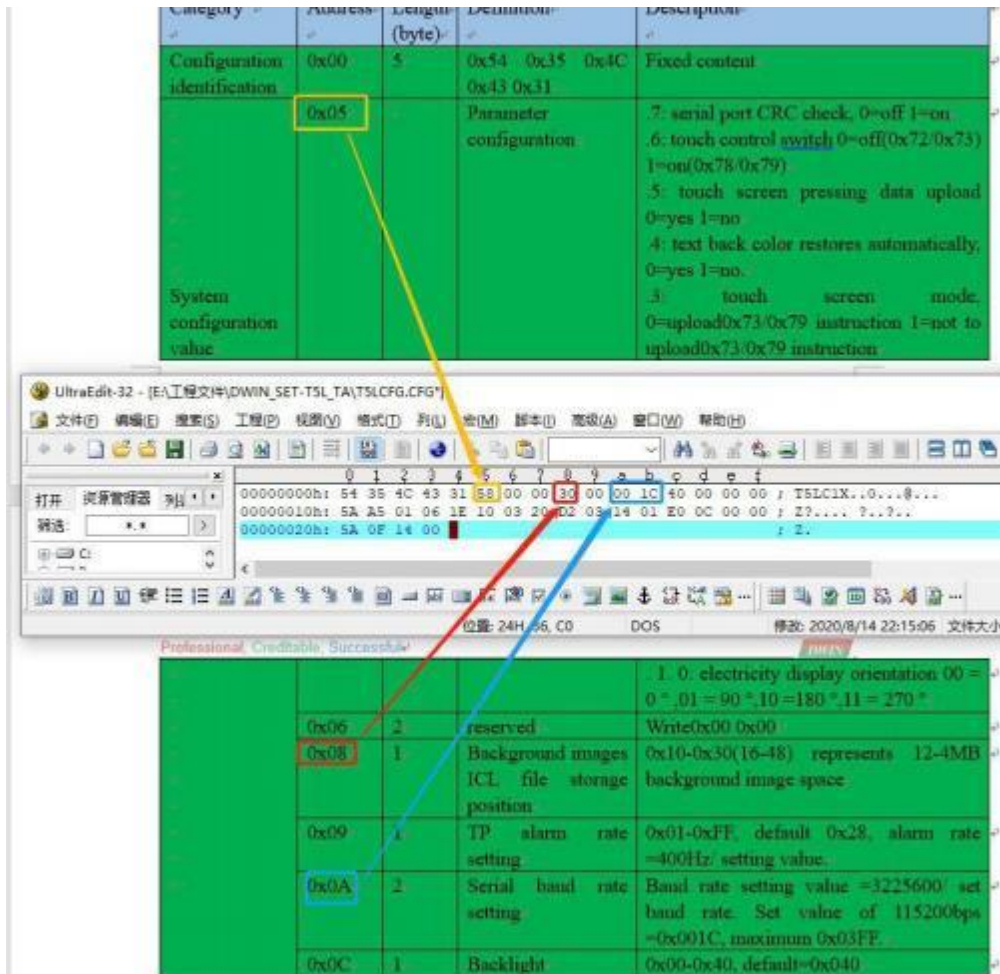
| Category | Address | Length (byte) | Definition | Description |
|---|---|---|---|---|
| Configuration identification | 0x00 | 5 | 0x54 0x35 0x4C 0x43 0x31 | Fixed content |
| System configuration value | 0x05 | | Parameter configuration | .7: serial port CRC check, 0=off 1=on .6: touch control switch 0=off(0x72/0x73) 1=on(0x78/0x79) .5: touch screen pressing data upload 0=yes 1=no .4: text back color restores automatically, 0=yes 1=no. .3: touch screen mode, 0=upload0x73/0x79 instruction 1=not to upload0x73/0x79 instruction |

UltraEdit-32 - [E:\工程文件\DWIN_SET-T5L_TA\T5LCFG.CFG*]

文件(F) 编辑(E) 搜索(S) 工程(P) 视图(V) 格式(T) 列(L) 宏(M) 脚本(I) 高级(A) 窗口(W) 帮助(H)

打开 资源管理器 列

筛选: \*.\*

C:

0 1 2 3 4 5 6 7 8 9 a b c d e f
00000000h: 54 35 4C 43 31 58 00 00 30 00 00 1C 40 00 00 00 ; T5LC1X..0....@...
00000010h: 5A A5 01 06 1E 10 03 20 D2 03 14 01 E0 0C 00 00 ; Z?.... ?..?..
00000020h: 5A 0F 14 00 ; Z.

位置: 24H, 36, C0 DOS 修改: 2020/8/14 22:15:06 文件大小

Professional, Creditable, Successful

| | | | | .1. 0: electricity display orientation 00 = 0 °, 01 = 90 °, 10 =180 °, 11 = 270 ° |
|---|---|---|---|---|
| | 0x06 | 2 | reserved | Write0x00 0x00 |
| | 0x08 | 1 | Background images ICL file storage position | 0x10-0x30(16-48) represents 12-4MB background image space |
| | 0x09 | 1 | TP alarm rate setting | 0x01-0xFF, default 0x28, alarm rate =400Hz/ setting value. |
| | 0x0A | 2 | Serial baud rate setting | Baud rate setting value =3225600/ set baud rate. Set value of 115200bps =0x001C, maximum 0x03FF. |
| | 0x0C | 1 | Backlight | 0x00-0x40, default=0x040 |